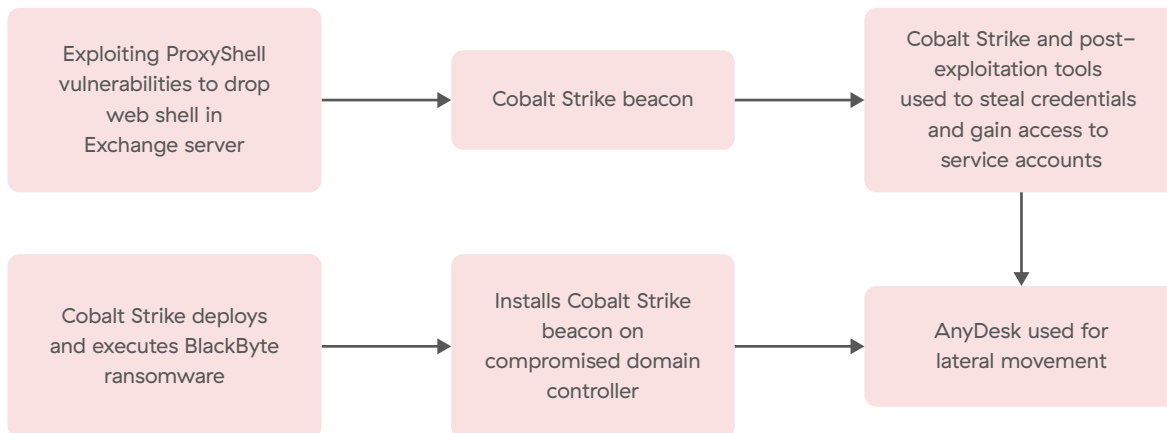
Exploiting ProxyShell vulnerabilities to drop web shell in Exchange server

Cobalt Strike beacon

Cobalt Strike and post-exploitation tools used to steal credentials and gain access to service accounts

AnyDesk used for lateral movement

Installs Cobalt Strike beacon on compromised domain controller

Cobalt Strike deploys and executes BlackByte ransomware